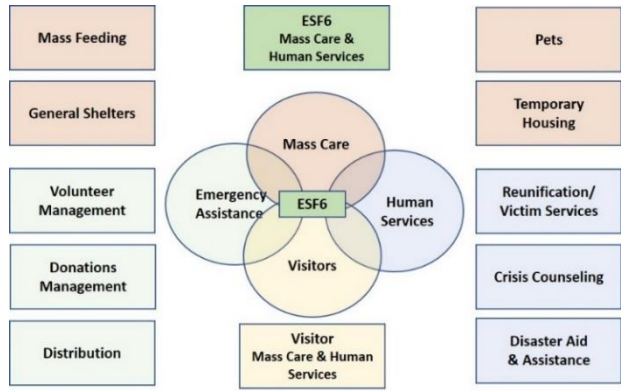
Mass Feeding

ESF6
Mass Care & Human Services

Pets

General Shelters

Temporary Housing

Mass Care

Emergency Assistance

ESF6

Human Services

Visitors

Volunteer Management

Reunification/ Victim Services

Donations Management

Crisis Counseling

Distribution

Visitor
Mass Care & Human Services

Disaster Aid & Assistance